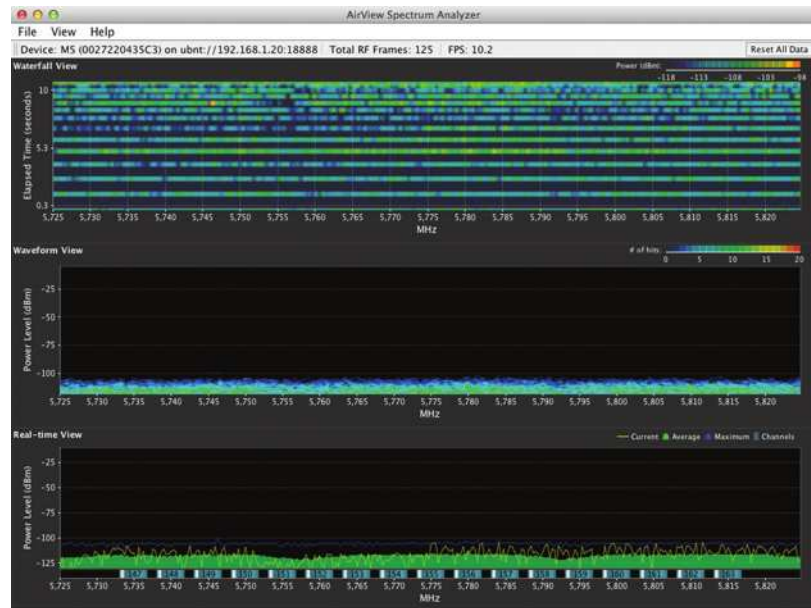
AirView Spectrum Analyzer

File View Help

Device: M5 (0027220435C3) on ubnt://192.168.1.20:18888 | Total RF Frames: 125 | FPS: 10.2

Reset All Data

Waterfall View

Power (dBm)

-118 -113 -108 -103 -98

Elapsed Time (seconds)

10

5.3

0.3

5,725 5,730 5,735 5,740 5,745 5,750 5,755 5,760 5,765 5,770 5,775 5,780 5,785 5,790 5,795 5,800 5,805 5,810 5,815 5,820

MHz

Waveform View

# of hits

0 5 10 15 20

Power Level (dBm)

-25

-50

-75

-100

5,725 5,730 5,735 5,740 5,745 5,750 5,755 5,760 5,765 5,770 5,775 5,780 5,785 5,790 5,795 5,800 5,805 5,810 5,815 5,820

MHz

Real-time View

Current Average Maximum Channels

Power Level (dBm)

-25

-50

-75

-100

-125

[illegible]

5,725 5,730 5,735 5,740 5,745 5,750 5,755 5,760 5,765 5,770 5,775 5,780 5,785 5,790 5,795 5,800 5,805 5,810 5,815 5,820

MHz